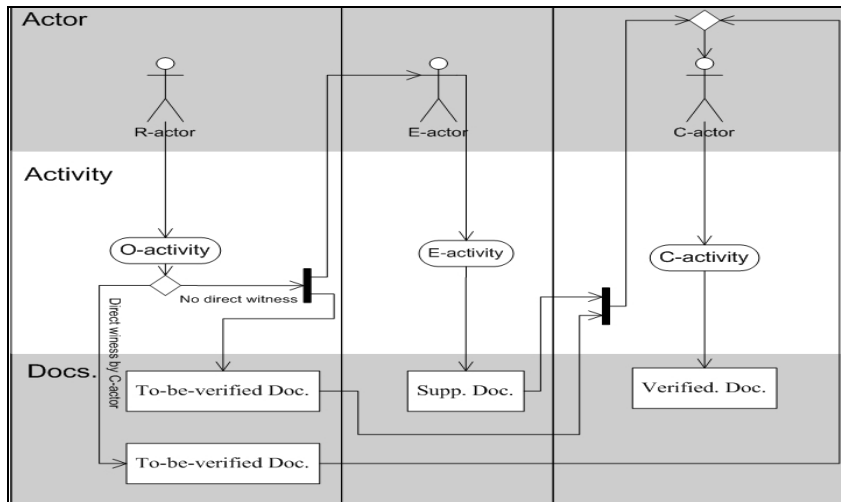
Actor

R-actor

E-actor

C-actor

Activity

O-activity

No direct witness

Direct winess by C-actor

E-activity

C-activity

Docs.

To-be-verified Doc.

Supp. Doc.

Verified. Doc.

To-be-verified Doc.